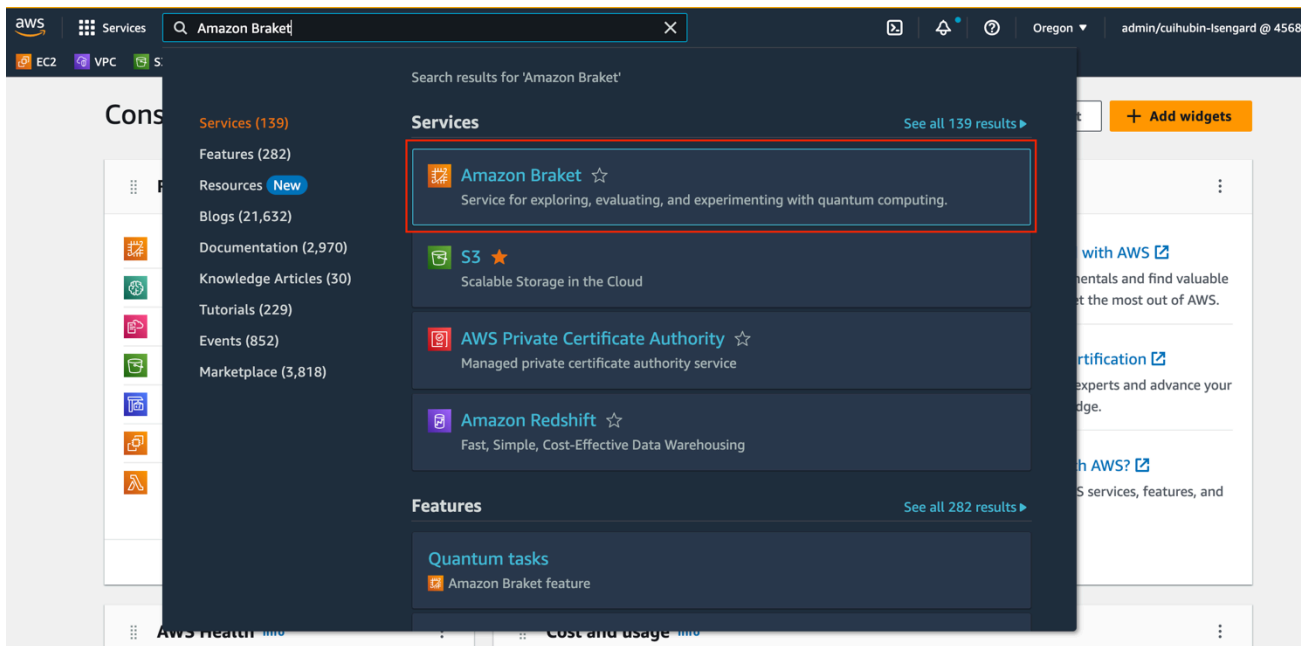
aws Services Amazon Braket

Oregon ▾ admin/cuihubin-Isengard @ 4568

EC2 VPC S3

Cons

+ Add widgets

Search results for 'Amazon Braket'

Services (139)
Features (282)
Resources New
Blogs (21,632)
Documentation (2,970)
Knowledge Articles (30)
Tutorials (229)
Events (852)
Marketplace (3,818)

Services
See all 139 results ▸

Amazon Braket ☆
Service for exploring, evaluating, and experimenting with quantum computing.

S3 ★
Scalable Storage in the Cloud

AWS Private Certificate Authority ☆
Managed private certificate authority service

Amazon Redshift ☆
Fast, Simple, Cost-Effective Data Warehousing

Features
See all 282 results ▸

Quantum tasks
Amazon Braket feature

with AWS
nentals and find valuable
t the most out of AWS.

rtification
experts and advance your
dge.

h AWS?
S services, features, and

AWS Health Info
Cost and usage Info